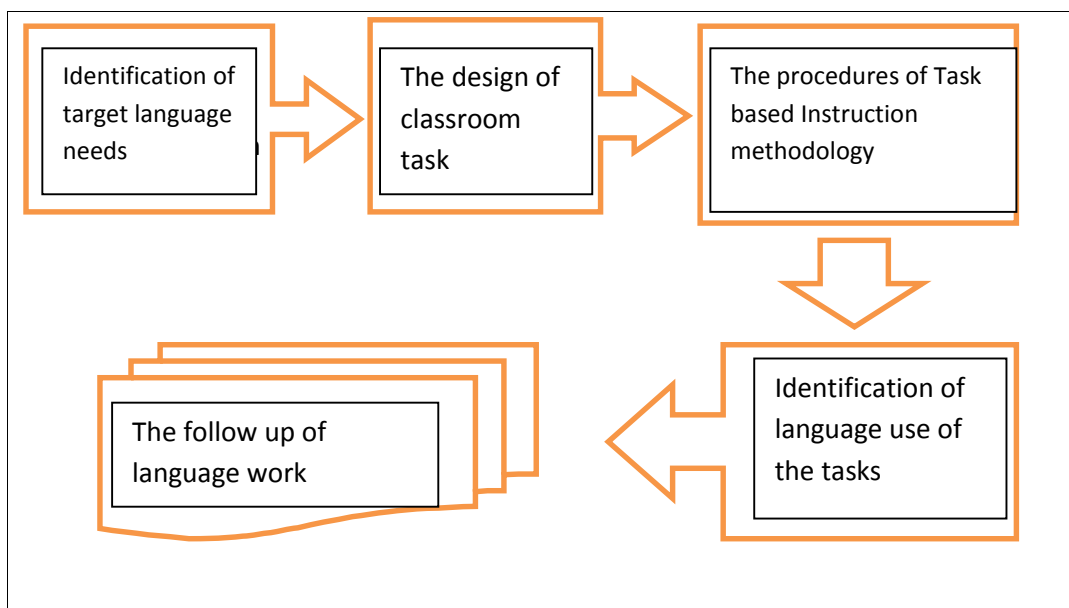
Identification of target language needs

The design of classroom task

The procedures of Task based Instruction methodology

Identification of language use of the tasks

The follow up of language work